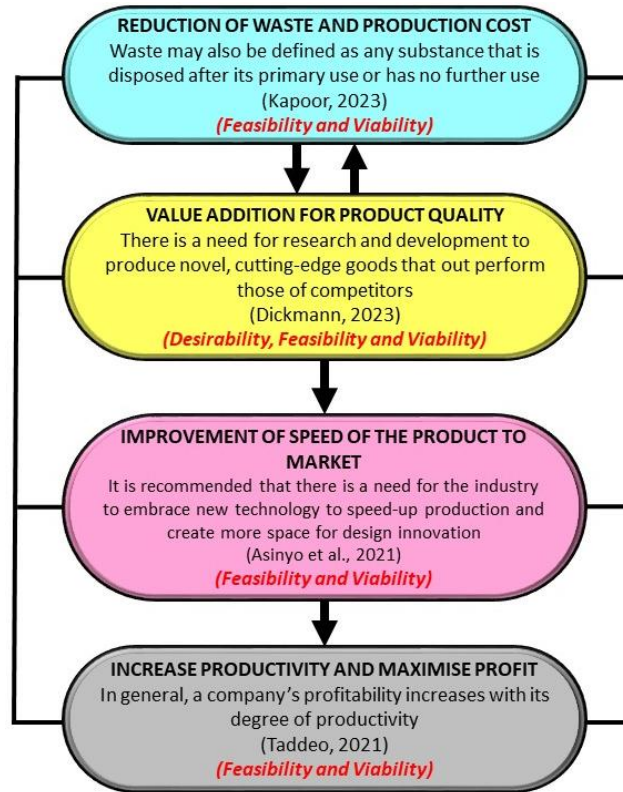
REDUCTION OF WASTE AND PRODUCTION COST
Waste may also be defined as any substance that is disposed after its primary use or has no further use
(Kapoor, 2023)
(Feasibility and Viability)

VALUE ADDITION FOR PRODUCT QUALITY
There is a need for research and development to produce novel, cutting-edge goods that out perform those of competitors
(Dickmann, 2023)
(Desirability, Feasibility and Viability)

IMPROVEMENT OF SPEED OF THE PRODUCT TO MARKET
It is recommended that there is a need for the industry to embrace new technology to speed-up production and create more space for design innovation
(Asinyo et al., 2021)
(Feasibility and Viability)

INCREASE PRODUCTIVITY AND MAXIMISE PROFIT
In general, a company's profitability increases with its degree of productivity
(Taddeo, 2021)
(Feasibility and Viability)